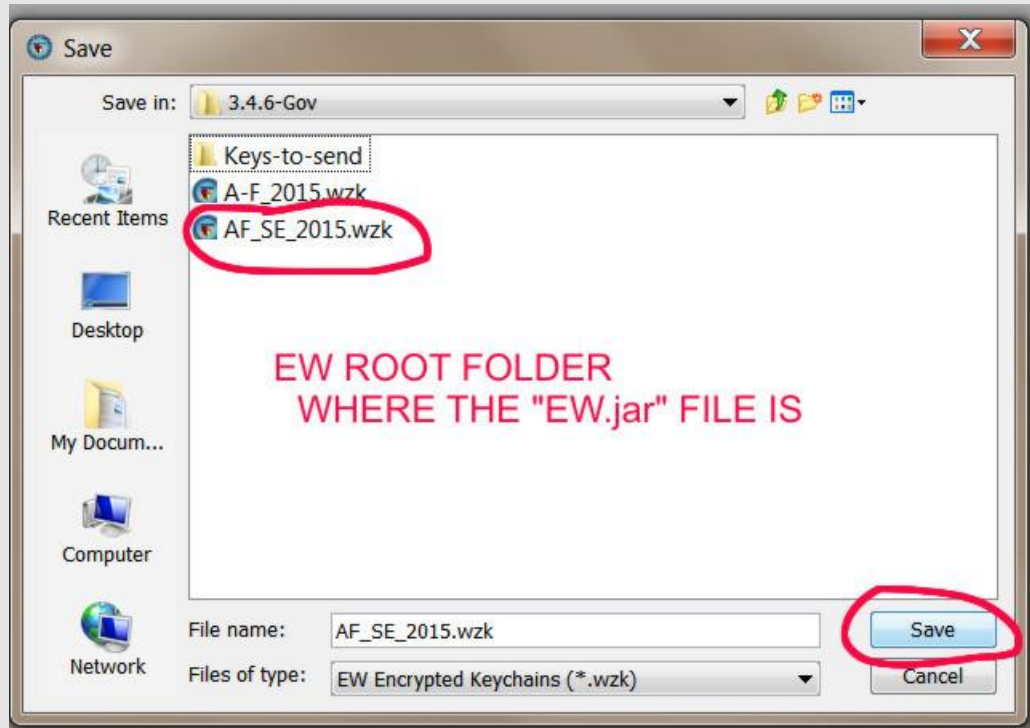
Save

Save in: 3.4.6-Gov

Recent Items

Desktop

My Docum...

Computer

Network

Keys-to-send
A-F_2015.wzk
AF_SE_2015.wzk

EW ROOT FOLDER
WHERE THE "EW.jar" FILE IS

File name: AF_SE_2015.wzk
Files of type: EW Encrypted Keychains (*.wzk)

Save
Cancel